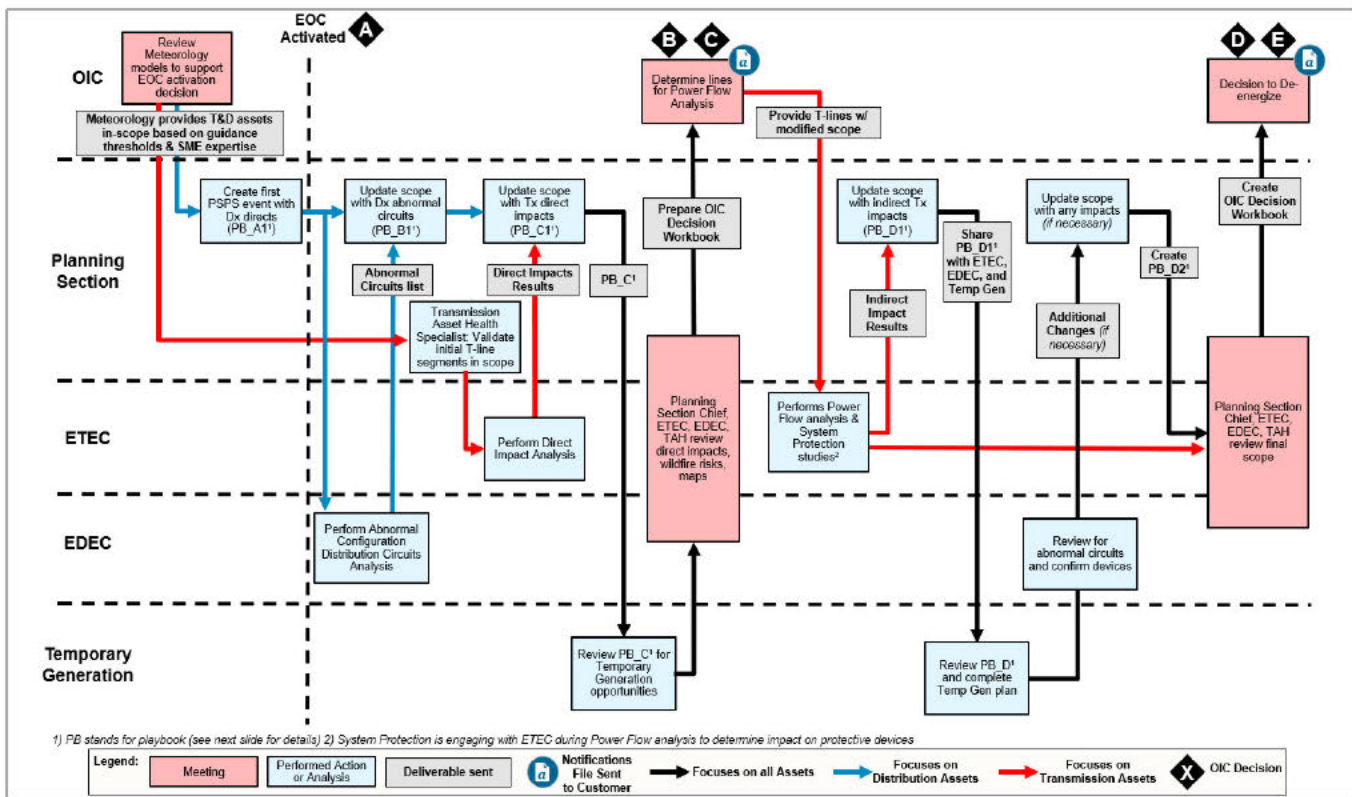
EOC Activated A

OIC

Review Meteorology models to support EOC activation decision

Meteorology provides T&D assets in-scope based on guidance thresholds & SME expertise

B C

Determine lines for Power Flow Analysis

Provide T-lines w/ modified scope

D E

Decision to De-energize

Planning Section

Create first PSPS event with Dx directs (PB_A1¹)

Update scope with Dx abnormal circuits (PB_B1¹)

Abnormal Circuits list

Update scope with Tx direct impacts (PB_C1¹)

Direct Impacts Results

PB_C¹

Prepare OIC Decision Workbook

Update scope with indirect Tx impacts (PB_D1¹)

Indirect Impact Results

Share PB_D1¹ with ETEC, EDEC, and Temp Gen

Update scope with any impacts (if necessary)

Additional Changes (if necessary)

Create PB_D2¹

Create OIC Decision Workbook

Transmission Asset Health Specialist: Validate initial T-line segments in scope

ETEC

Perform Direct Impact Analysis

Planning Section Chief, ETEC, EDEC, TAH review direct impacts, wildfire risks, maps

Performs Power Flow analysis & System Protection studies²

Planning Section Chief, ETEC, EDEC, TAH review final scope

EDEC

Perform Abnormal Configuration Distribution Circuits Analysis

Review for abnormal circuits and confirm devices

Temporary Generation

Review PB_C¹ for Temporary Generation opportunities

Review PB_D¹ and complete Temp Gen plan

1) PB stands for playbook (see next slide for details) 2) System Protection is engaging with ETEC during Power Flow analysis to determine impact on protective devices

Legend: Meeting | Performed Action or Analysis | Deliverable sent | Notifications File Sent to Customer | Focuses on all Assets | Focuses on Distribution Assets | Focuses on Transmission Assets | X OIC Decision